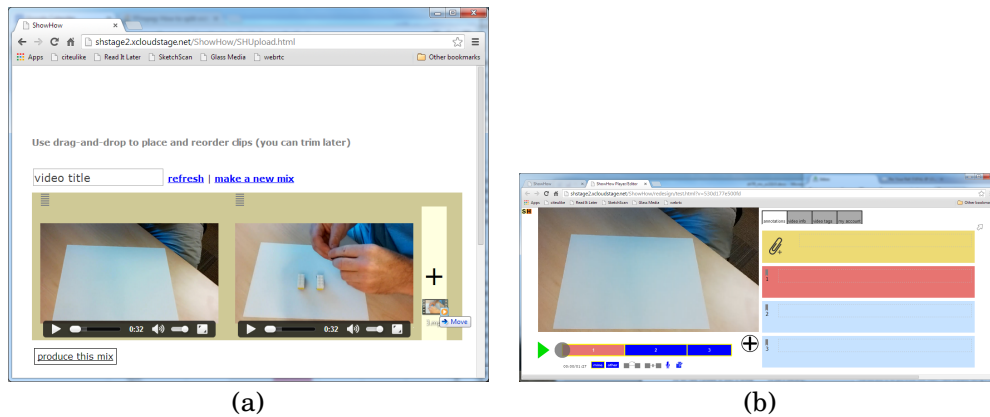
ShowHow

shstage2.xcloudstage.net/ShowHow/SHUpload.html

Apps citeulike Read It Later SketchScan Glass Media webrtc Other bookmarks

Use drag-and-drop to place and reorder clips (you can trim later)

video title refresh | make a new mix

+

0:32

0:32

Move

produce this mix

(a)

ShowHow ShowHow Player/Editor

shstage2.xcloudstage.net/ShowHow/redesign/test.html?v=530d177e9009

Apps citeulike Read It Later SketchScan Glass Media webrtc Other bookmarks

SH

annotations video info video tags my account

1

2

3

1 2 3

(b)